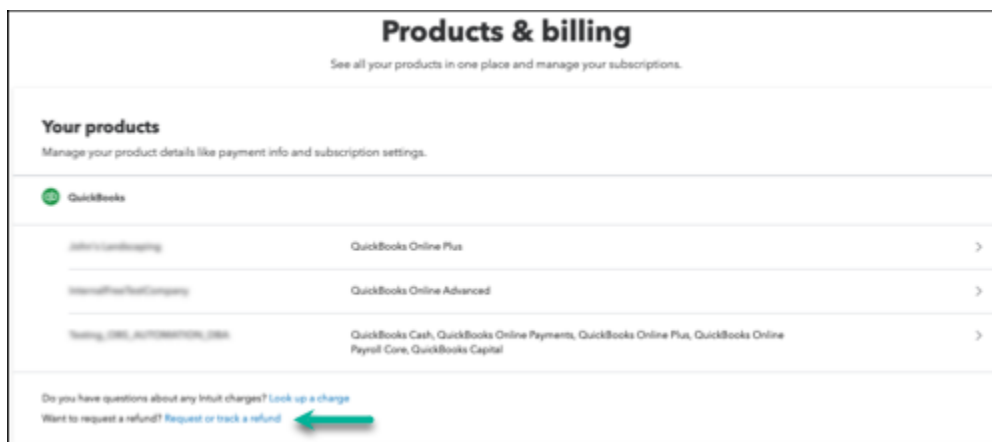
Products & billing

See all your products in one place and manage your subscriptions.

Your products

Manage your product details like payment info and subscription settings.

QuickBooks

| | | |
|---|---|---|
| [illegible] | QuickBooks Online Plus | > |
| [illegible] | QuickBooks Online Advanced | > |
| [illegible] | QuickBooks Cash, QuickBooks Online Payments, QuickBooks Online Plus, QuickBooks Online Payroll Core, QuickBooks Capital | > |

Do you have questions about any Intuit charges? Look up a charge

Want to request a refund? Request or track a refund